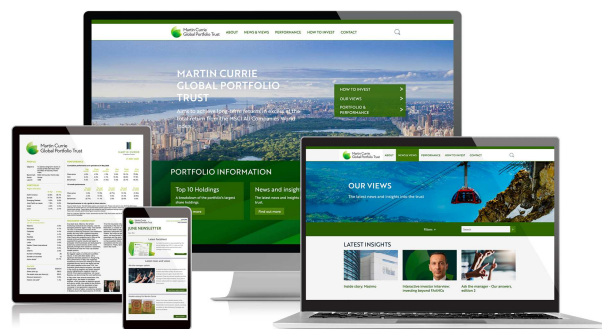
Martin Currie Global Portfolio Trust

ABOUT NEWS & VIEWS PERFORMANCE HOW TO INVEST CONTACT

MARTIN CURRIE GLOBAL PORTFOLIO TRUST

Aims to achieve long-term returns in excess of the total return from the MSCI All Countries World Index.

HOW TO INVEST
OUR VIEWS
PORTFOLIO & PERFORMANCE

PORTFOLIO INFORMATION

Top 10 Holdings
A breakdown of the portfolio's largest share holdings.

Find out more

News and insights
The latest news and insights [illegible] trust.

Find out more

Martin Currie Global Portfolio Trust

ABOUT NEWS & VIEWS PERFORMANCE HOW TO INVEST CONTACT

OUR VIEWS
The latest news and insights into the trust

LATEST INSIGHTS

Interactive investor interview: Investing beyond FAANGs

Ask the manager - Our answers, edition 2

Martin Currie Global Portfolio Trust

JUNE NEWSLETTER

Martin Currie Global Portfolio Trust